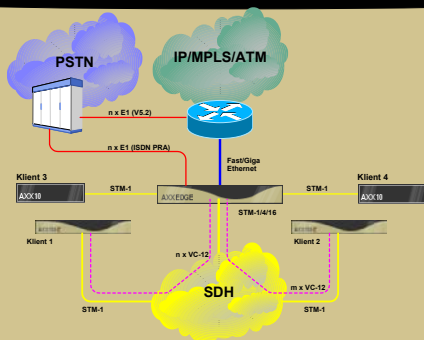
PSTN

IP/MPLS/ATM

n x E1 (V5.2)

n x E1 (ISDN PRA)

Fast/Giga Ethernet

Klient 3

AXX10

STM-1

AXXEDGE

STM-1

Klient 4

AXX10

STM-1/4/16

Klient 1

Klient 2

n x VC-12

m x VC-12

SDH

STM-1

STM-1